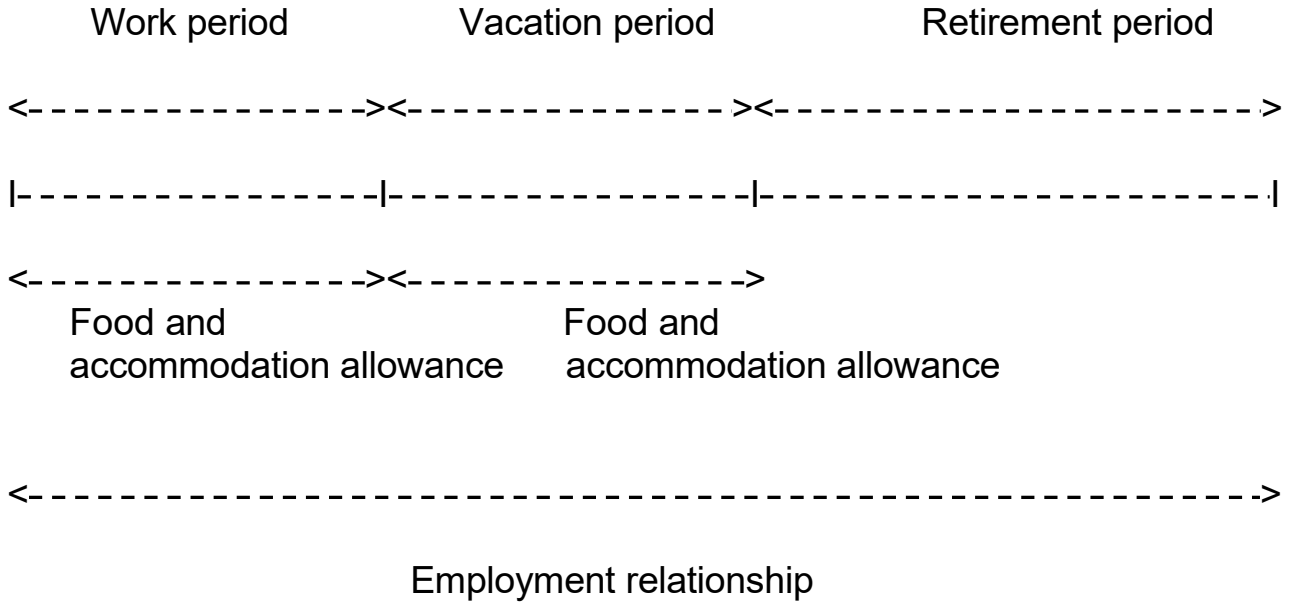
Work period Vacation period Retirement period

<---------------><--------------><--------------------->

|---------------|---------------|---------------------|

<---------------><--------------->

Food and accommodation allowance

Food and accommodation allowance

<------------------------------------------------------>

Employment relationship